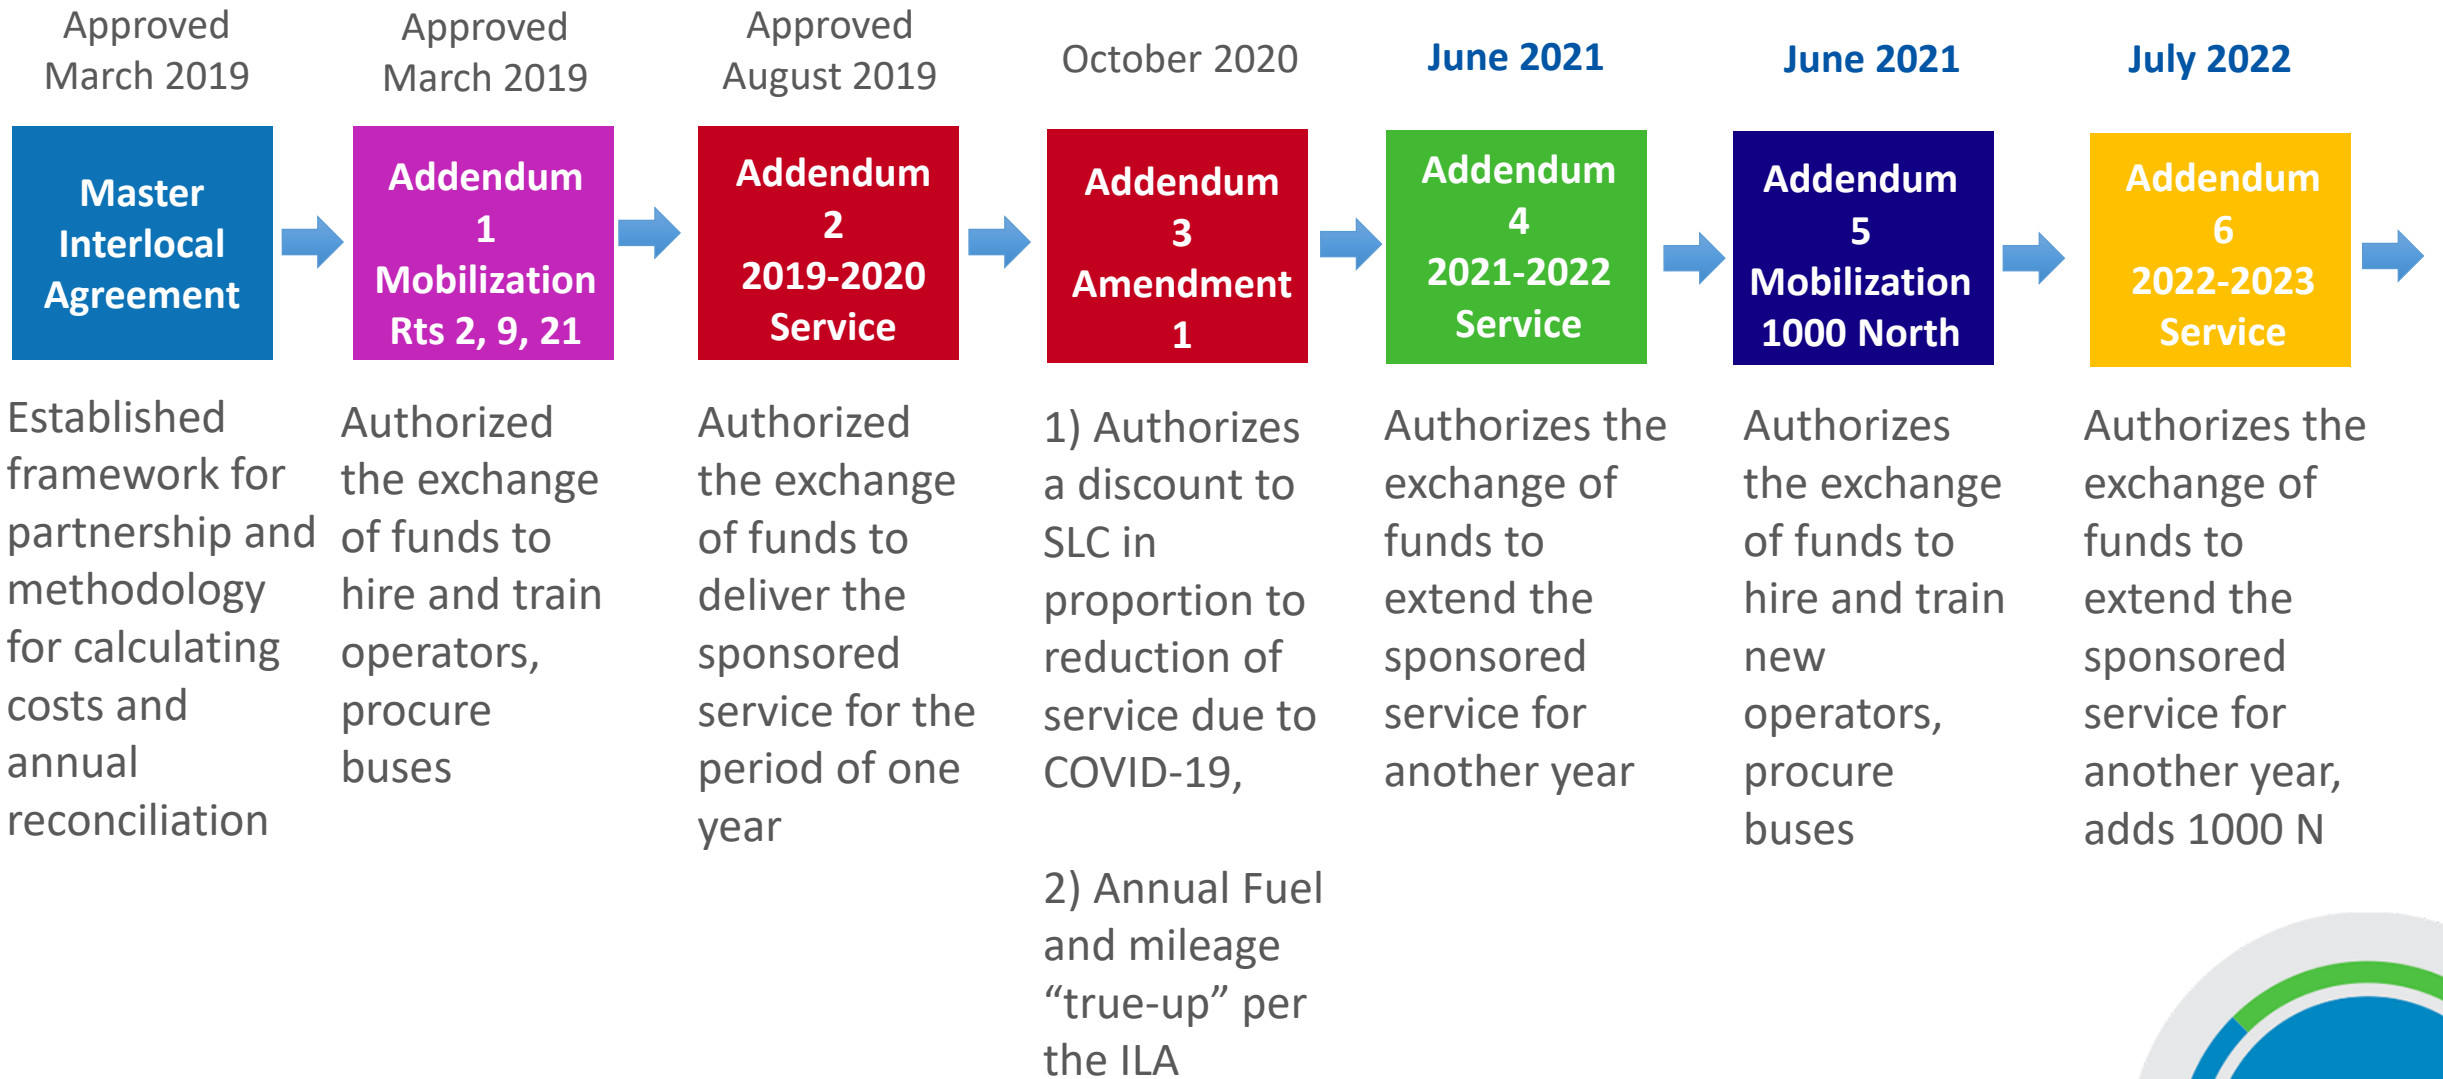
Approved March 2019

Master Interlocal Agreement

Established framework for partnership and methodology for calculating costs and annual reconciliation

Approved March 2019

Addendum 1 Mobilization Rts 2, 9, 21

Authorized the exchange of funds to hire and train operators, procure buses

Approved August 2019

Addendum 2 2019-2020 Service

Authorized the exchange of funds to deliver the sponsored service for the period of one year

October 2020

Addendum 3 Amendment 1

1) Authorizes a discount to SLC in proportion to reduction of service due to COVID-19,

2) Annual Fuel and mileage “true-up” per the ILA

June 2021

Addendum 4 2021-2022 Service

Authorizes the exchange of funds to extend the sponsored service for another year

June 2021

Addendum 5 Mobilization 1000 North

Authorizes the exchange of funds to hire and train new operators, procure buses

July 2022

Addendum 6 2022-2023 Service

Authorizes the exchange of funds to extend the sponsored service for another year, adds 1000 N